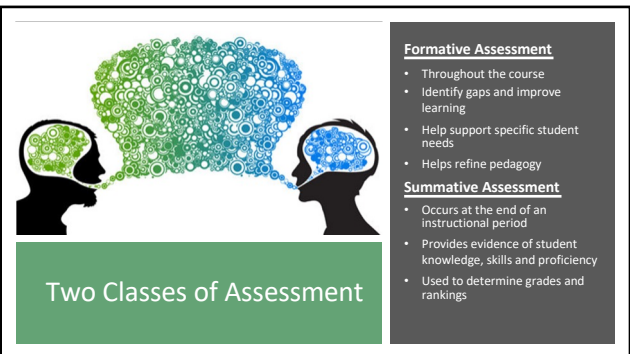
Two Classes of Assessment

Formative Assessment

- Throughout the course
- Identify gaps and improve learning
- Help support specific student needs
- Helps refine pedagogy

Summative Assessment

- Occurs at the end of an instructional period
- Provides evidence of student knowledge, skills and proficiency
- Used to determine grades and rankings